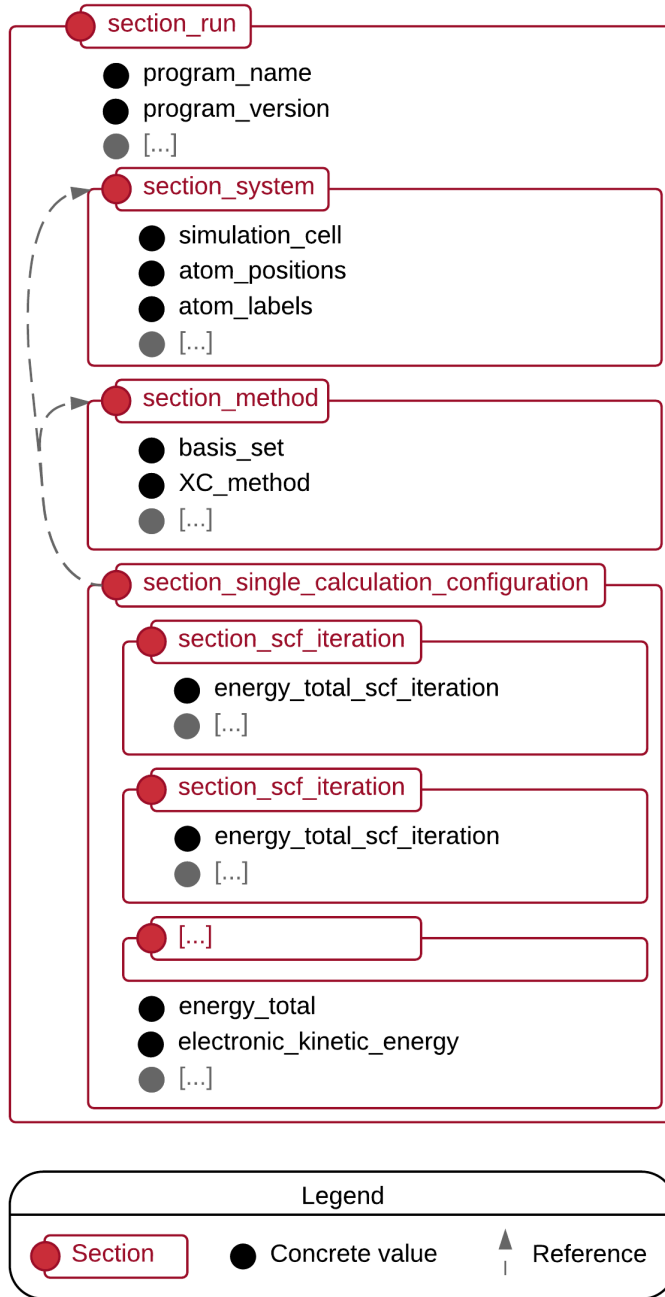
section_run

program_name

program_version

[...]

section_system

simulation_cell

atom_positions

atom_labels

[...]

section_method

basis_set

XC_method

[...]

section_single_calculation_configuration

section_scf_iteration

energy_total_scf_iteration

[...]

section_scf_iteration

energy_total_scf_iteration

[...]

[...]

energy_total

electronic_kinetic_energy

[...]

Legend

Section

Concrete value

Reference